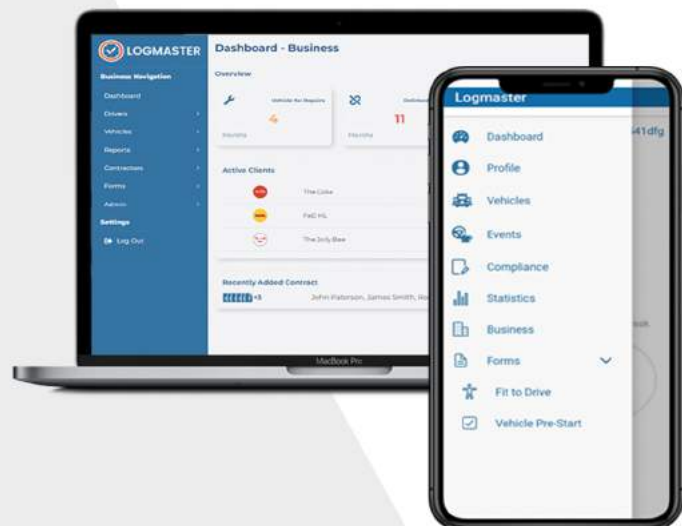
LOGMASTER

Business Navigation
Dashboard
Drivers
Vehicles
Reports
Contractors
Forms
Admin
Settings
Log Out

Dashboard - Business

Overview

Vehicle for Repairs
4
Months

11
Months

Active Clients
The Coke
FedEx
The Jolly Bee

Recently Added Contract
+3
John Paterson, James Smith, Ro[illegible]

MacBook Pro

Logmaster
Dashboard
Profile
Vehicles
Events
Compliance
Statistics
Business
Forms
Fit to Drive
Vehicle Pre-Start

41dfg